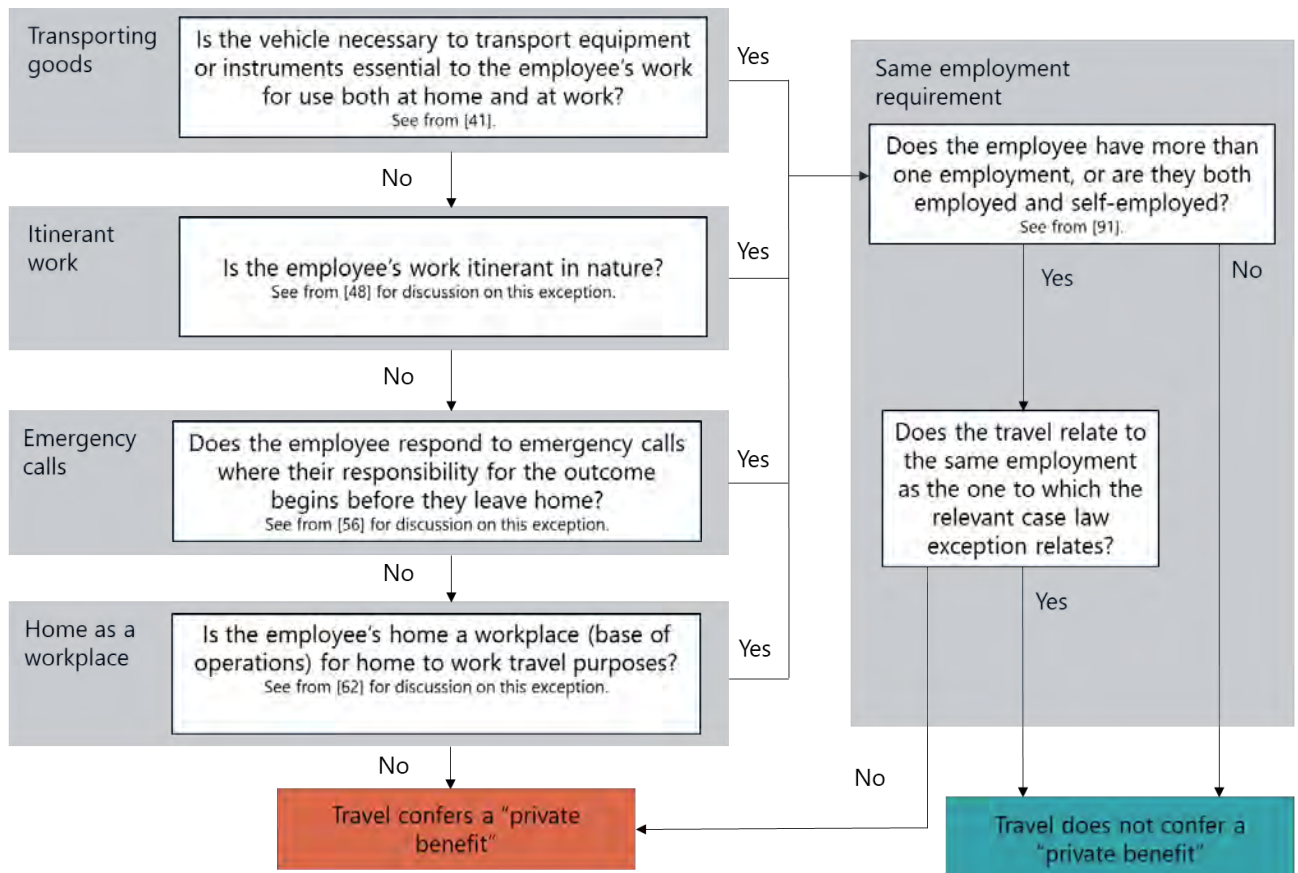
Transporting goods

Is the vehicle necessary to transport equipment or instruments essential to the employee's work for use both at home and at work?
See from [41].

Yes

No

Itinerant work

Is the employee's work itinerant in nature?
See from [48] for discussion on this exception.

Yes

No

Emergency calls

Does the employee respond to emergency calls where their responsibility for the outcome begins before they leave home?
See from [56] for discussion on this exception.

Yes

No

Home as a workplace

Is the employee's home a workplace (base of operations) for home to work travel purposes?
See from [62] for discussion on this exception.

Yes

No

Travel confers a "private benefit"

Same employment requirement

Does the employee have more than one employment, or are they both employed and self-employed?
See from [91].

Yes

No

Does the travel relate to the same employment as the one to which the relevant case law exception relates?

Yes

No

Travel does not confer a "private benefit"